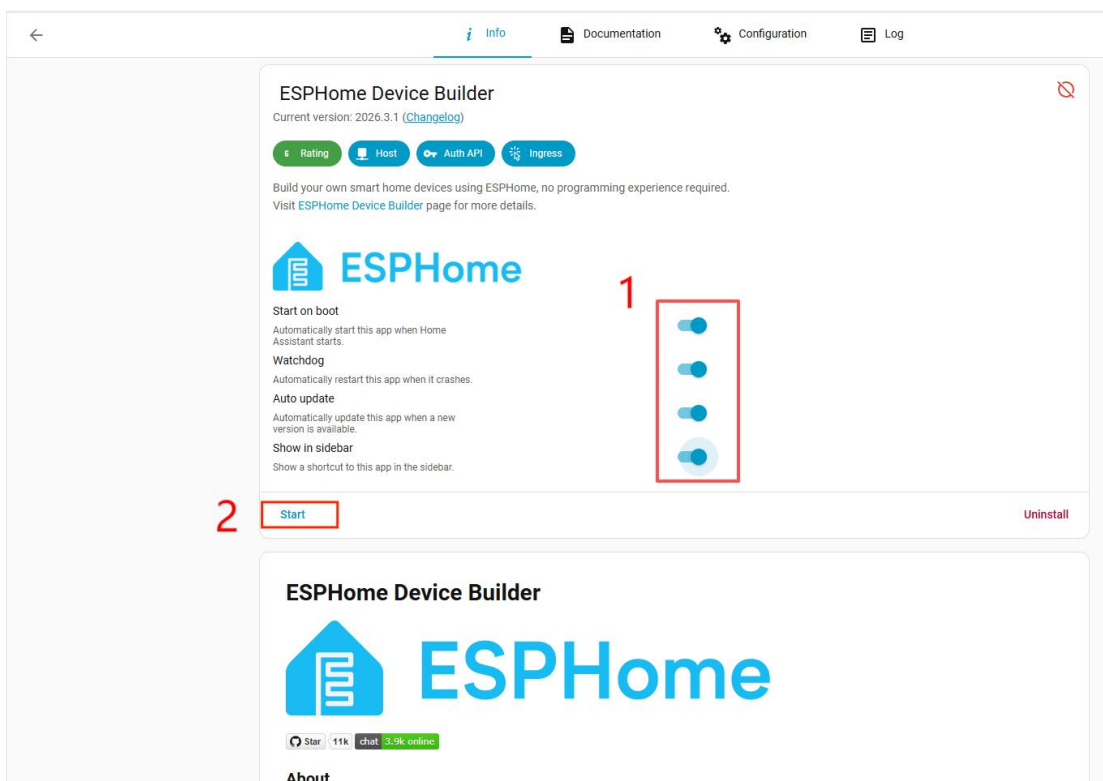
Info Documentation Configuration Log

ESPHome Device Builder
Current version: 2026.3.1 (Changelog)

6 Rating Host Auth API Ingress

Build your own smart home devices using ESPHome, no programming experience required.
Visit ESPHome Device Builder page for more details.

ESPHome

1

Start on boot
Automatically start this app when Home Assistant starts.

Watchdog
Automatically restart this app when it crashes.

Auto update
Automatically update this app when a new version is available.

Show in sidebar
Show a shortcut to this app in the sidebar.

2 Start

Uninstall

ESPHome Device Builder

ESPHome

Star 11k chat 3.9k online

About